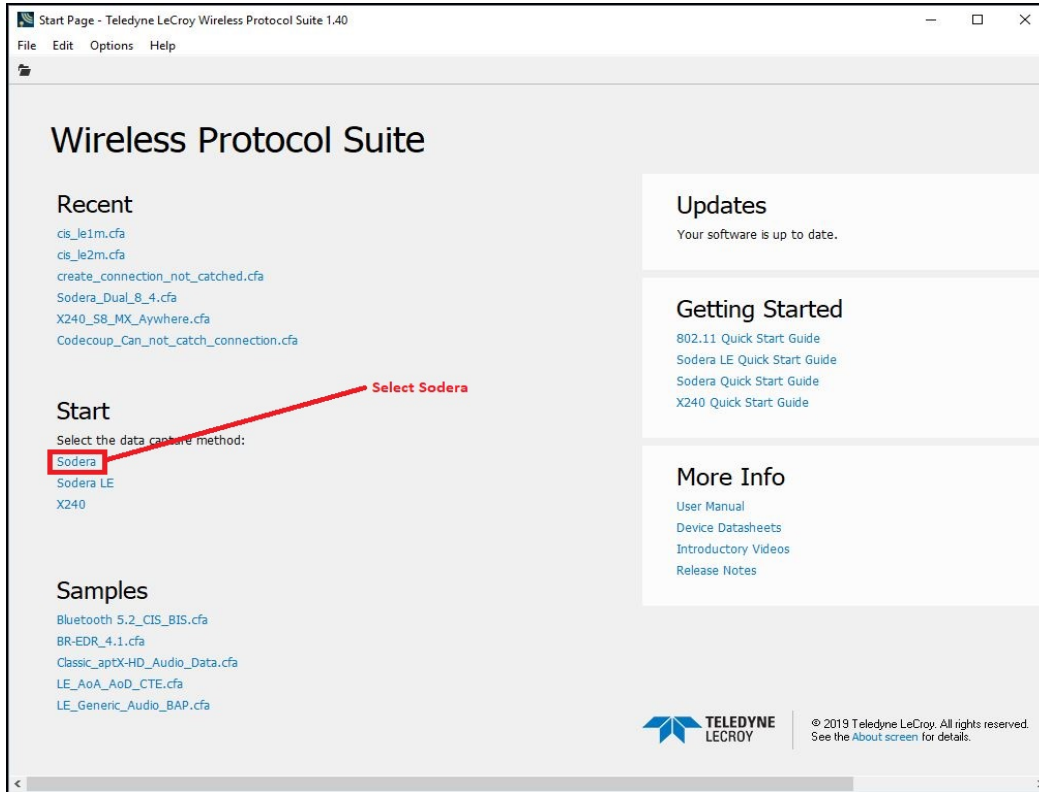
Start Page - Teledyne LeCroy Wireless Protocol Suite 1.40

File Edit Options Help

Wireless Protocol Suite

Recent

cis_le1m.cfa
cis_le2m.cfa
create_connection_not_catched.cfa
Sodera_Dual_8_4.cfa
X240_S8_MX_Aywhere.cfa
Codecoup_Can_not_catch_connection.cfa

Select Sodera

Start

Select the data capture method:
Sodera
Sodera LE
X240

Samples

Bluetooth 5.2_CIS_BIS.cfa
BR-EDR_4.1.cfa
Classic_aptX-HD_Audio_Data.cfa
LE_AoA_AoD_CTE.cfa
LE_Generic_Audio_BAP.cfa

Updates

Your software is up to date.

Getting Started

802.11 Quick Start Guide
Sodera LE Quick Start Guide
Sodera Quick Start Guide
X240 Quick Start Guide

More Info

User Manual
Device Datasheets
Introductory Videos
Release Notes

TELEDYNE LECROY

© 2019 Teledyne LeCroy. All rights reserved. See the About screen for details.